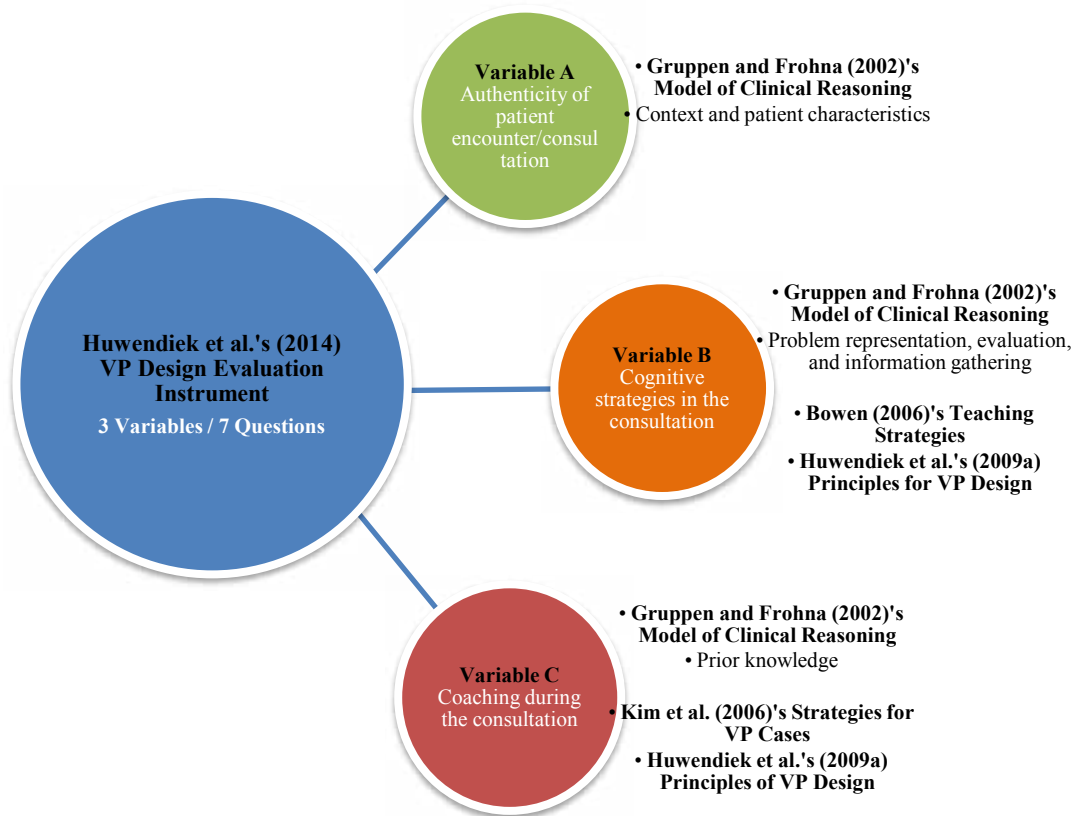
Huwendiek et al.'s (2014) VP Design Evaluation Instrument
3 Variables / 7 Questions

Variable A
Authenticity of patient encounter/consultation

• Gruppen and Frohna (2002)'s Model of Clinical Reasoning
• Context and patient characteristics

Variable B
Cognitive strategies in the consultation

• Gruppen and Frohna (2002)'s Model of Clinical Reasoning
• Problem representation, evaluation, and information gathering

• Bowen (2006)'s Teaching Strategies
• Huwendiek et al.'s (2009a) Principles for VP Design

Variable C
Coaching during the consultation

• Gruppen and Frohna (2002)'s Model of Clinical Reasoning
• Prior knowledge

• Kim et al. (2006)'s Strategies for VP Cases
• Huwendiek et al.'s (2009a) Principles of VP Design